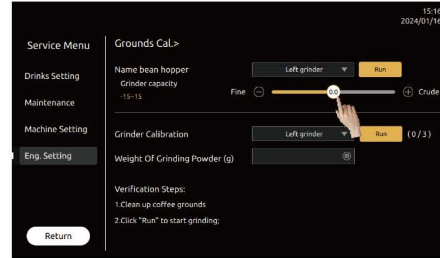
15:16
2024/01/16

Service Menu

Drinks Setting

Maintenance

Machine Setting

Eng. Setting

Return

Grounds Cal.>

Name bean hopper
Grinder capacity
-15~15

Left grinder ▼
Run

Fine ⊖ 0.0 ⊕ Crude

Grinder Calibration
Left grinder ▼
Run
(0 / 3)

Weight Of Grinding Powder (g)

Verification Steps:
1.Clean up coffee grounds
2.Click "Run" to start grinding;